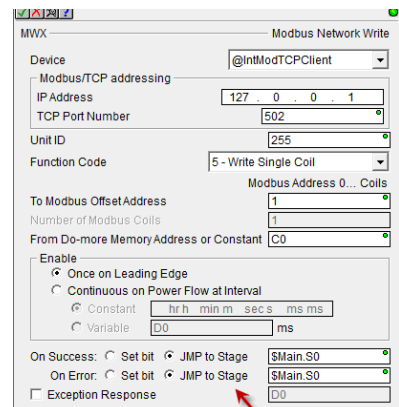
MWX

Modbus Network Write

Device @IntModTCPClient

Modbus/TCP addressing

IP Address 127 . 0 . 0 . 1

TCP Port Number 502

Unit ID 255

Function Code 5 - Write Single Coil

Modbus Address 0... Coils

To Modbus Offset Address 1

Number of Modbus Coils 1

From Do-more Memory Address or Constant C0

Enable

Once on Leading Edge

Continuous on Power Flow at Interval

Constant hr h min m sec s ms ms

Variable D0 ms

On Success: Set bit JMP to Stage $Main.S0

On Error: Set bit JMP to Stage $Main.S0

Exception Response D0